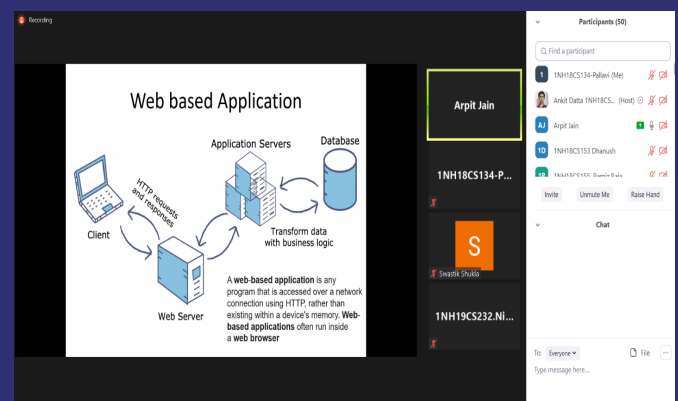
Recording

Web based Application

Application Servers

Database

HTTP requests and responses

Client

Transform data with business logic

Web Server

A **web-based application** is any program that is accessed over a network connection using HTTP, rather than existing within a device's memory. **Web-based applications** often run inside a **web browser**

Arpit Jain

1NH18CS134-P...

S

Swastik Shukla

1NH19CS232.Ni...

Participants (50)

Find a participant

1 1NH18CS134-Pallavi (Me)

Ankit Datta 1NH18CS... (Host)

AJ Arpit Jain

1D 1NH18CS153 Dhanush

1R 1NH18CS155 Ramia Bala

Invite

Unmute Me

Raise Hand

Chat

To: Everyone

File

Type message here...